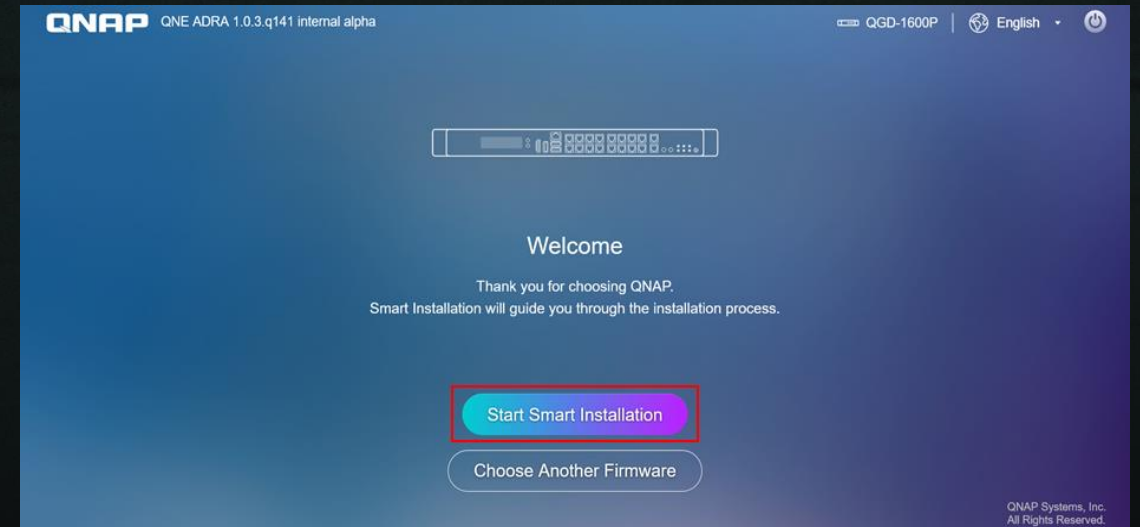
QNAP QNE ADRA 1.0.3.q141 internal alpha

QGD-1600P | English

Welcome

Thank you for choosing QNAP.
Smart Installation will guide you through the installation process.

Start Smart Installation

Choose Another Firmware

QNAP Systems, Inc.
All Rights Reserved.